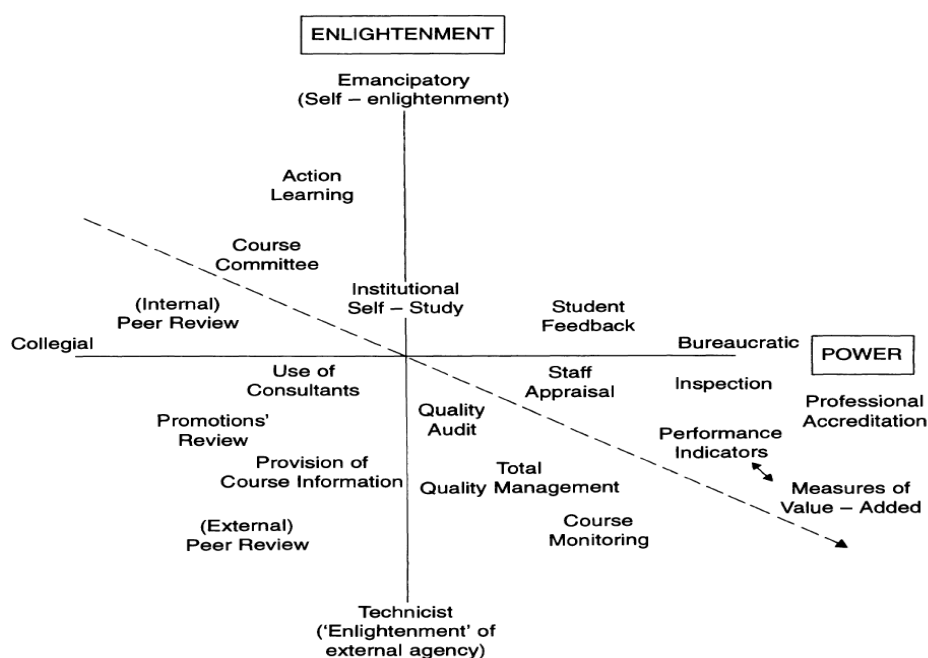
ENLIGHTENMENT

Emancipatory
(Self – enlightenment)

Action
Learning

Course
Committee

Institutional
Self – Study

(Internal)
Peer Review

Student
Feedback

Collegial

Bureaucratic

POWER

Use of
Consultants

Staff
Appraisal

Inspection

Professional
Accreditation

Promotions'
Review

Quality
Audit

Performance
Indicators

Provision of
Course Information

Total
Quality Management

Measures of
Value – Added

(External)
Peer Review

Course
Monitoring

Technicist
('Enlightenment' of
external agency)